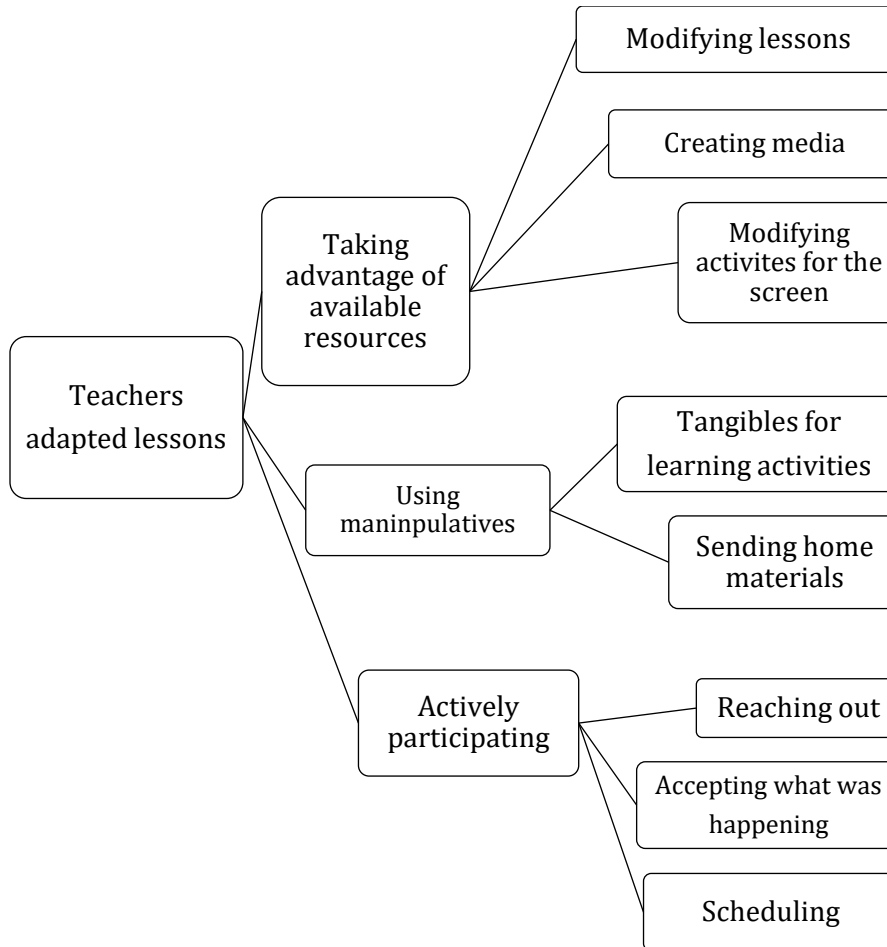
Teachers adapted lessons

Taking advantage of available resources

Modifying lessons

Creating media

Modifying activites for the screen

Using maninpulatives

Tangibles for learning activities

Sending home materials

Actively participating

Reaching out

Accepting what was happening

Scheduling